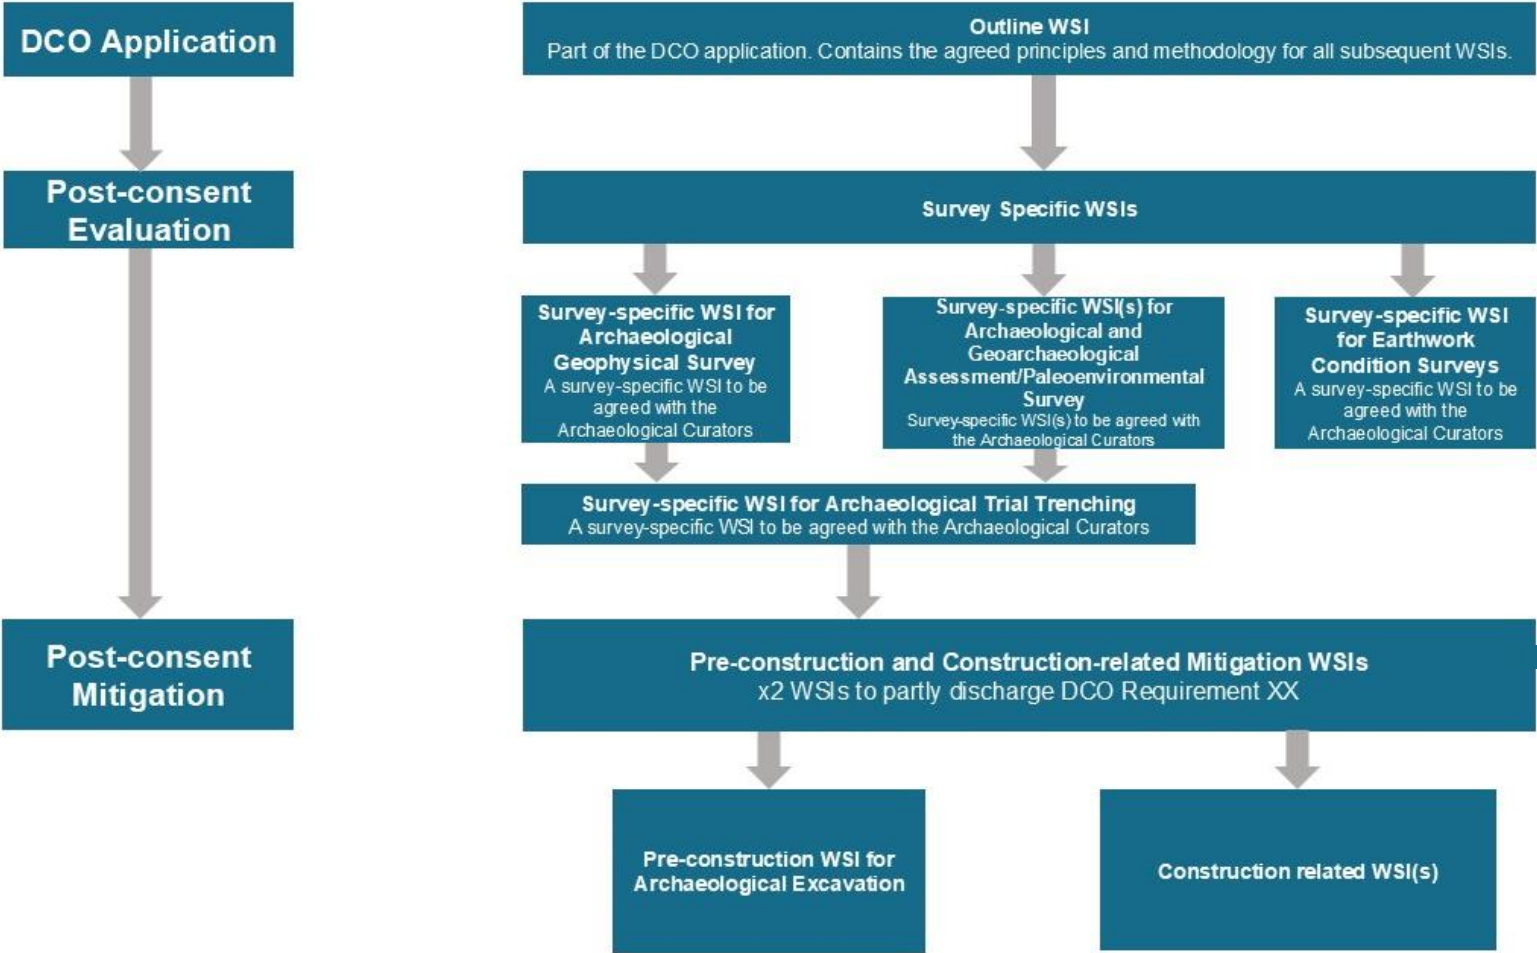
DCO Application

Post-consent Evaluation

Post-consent Mitigation

Outline WSI
Part of the DCO application. Contains the agreed principles and methodology for all subsequent WSIs.

Survey Specific WSIs

Survey-specific WSI for Archaeological Geophysical Survey
A survey-specific WSI to be agreed with the Archaeological Curators

Survey-specific WSI(s) for Archaeological and Geoarchaeological Assessment/Paleoenvironmental Survey
Survey-specific WSI(s) to be agreed with the Archaeological Curators

Survey-specific WSI for Earthwork Condition Surveys
A survey-specific WSI to be agreed with the Archaeological Curators

Survey-specific WSI for Archaeological Trial Trenching
A survey-specific WSI to be agreed with the Archaeological Curators

Pre-construction and Construction-related Mitigation WSIs
x2 WSIs to partly discharge DCO Requirement XX

Pre-construction WSI for Archaeological Excavation

Construction related WSI(s)